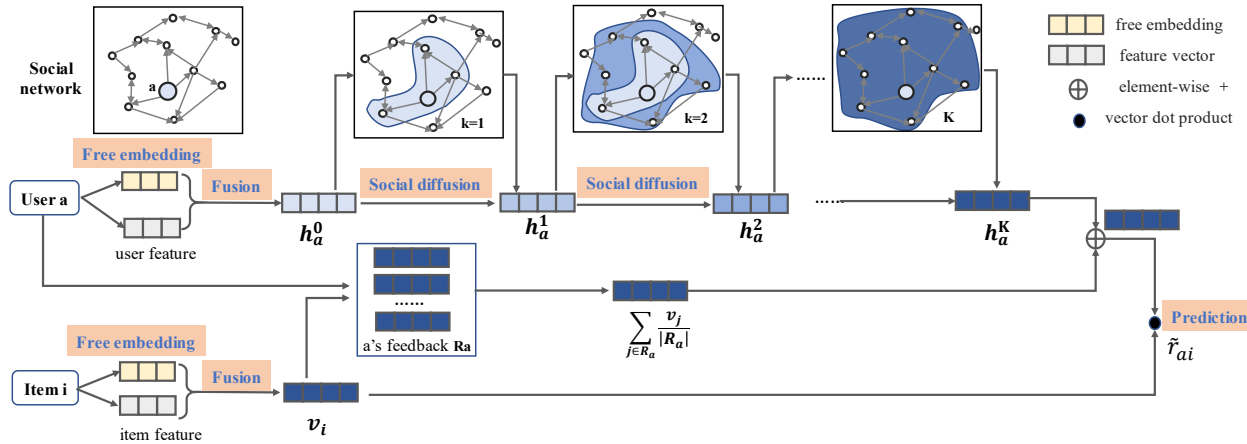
Social network

a

k=1

k=2

K

free embedding

feature vector

$\oplus$ element-wise +

vector dot product

Free embedding

User a

Fusion

user feature

$h_a^0$

Social diffusion

$h_a^1$

Social diffusion

$h_a^2$

......

......

$h_a^K$

......

a's feedback Ra

$\sum_{j \in R_a} \frac{v_j}{|R_a|}$

Prediction

$\tilde{r}_{ai}$

Free embedding

Item i

Fusion

item feature

$v_i$